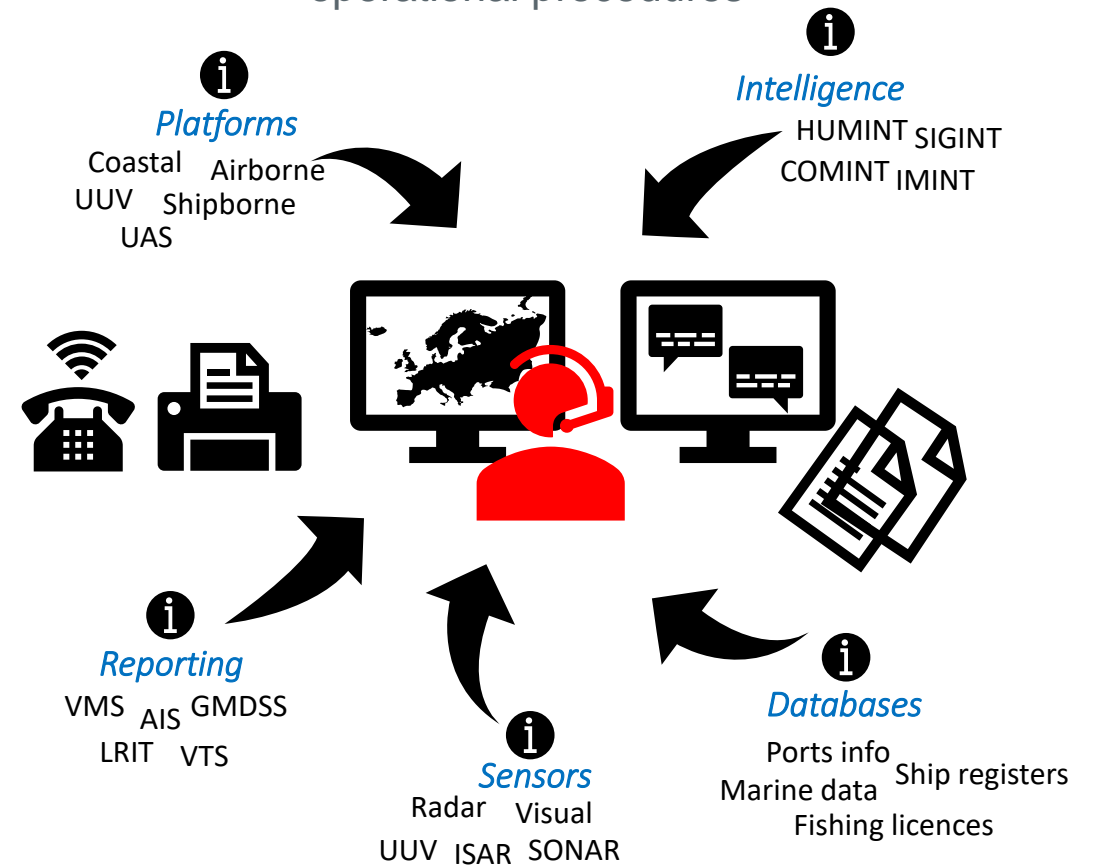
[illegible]

Platforms
Coastal Airborne
UUV Shipborne
UAS

Intelligence
HUMINT SIGINT
COMINT IMINT

Reporting
VMS AIS GMDSS
LRIT VTS

Sensors
Radar Visual
UUV ISAR SONAR

Databases
Ports info
Ship registers
Marine data
Fishing licences